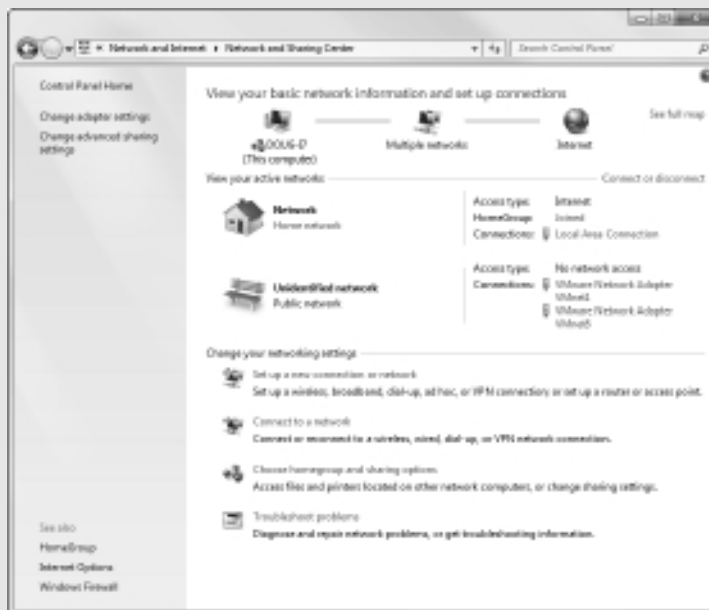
Network and Internet ▸ Network and Sharing Center

Search Control Panel

Control Panel Home

Change adapter settings

Change advanced sharing settings

View your basic network information and set up connections

See full map

DOUG-I7 (This computer)

Multiple networks

Internet

View your active networks

Connect or disconnect

Network
Home network

Access type: Internet
HomeGroup: Joined
Connections: Local Area Connection

Unidentified network
Public network

Access type: No network access
Connections: VMware Network Adapter VMnet1
VMware Network Adapter VMnet8

Change your networking settings

Set up a new connection or network
Set up a wireless, broadband, dial-up, ad hoc, or VPN connection; or set up a router or access point.

Connect to a network
Connect or reconnect to a wireless, wired, dial-up, or VPN network connection.

Choose homegroup and sharing options
Access files and printers located on other network computers, or change sharing settings.

Troubleshoot problems
Diagnose and repair network problems, or get troubleshooting information.

See also

HomeGroup

Internet Options

Windows Firewall